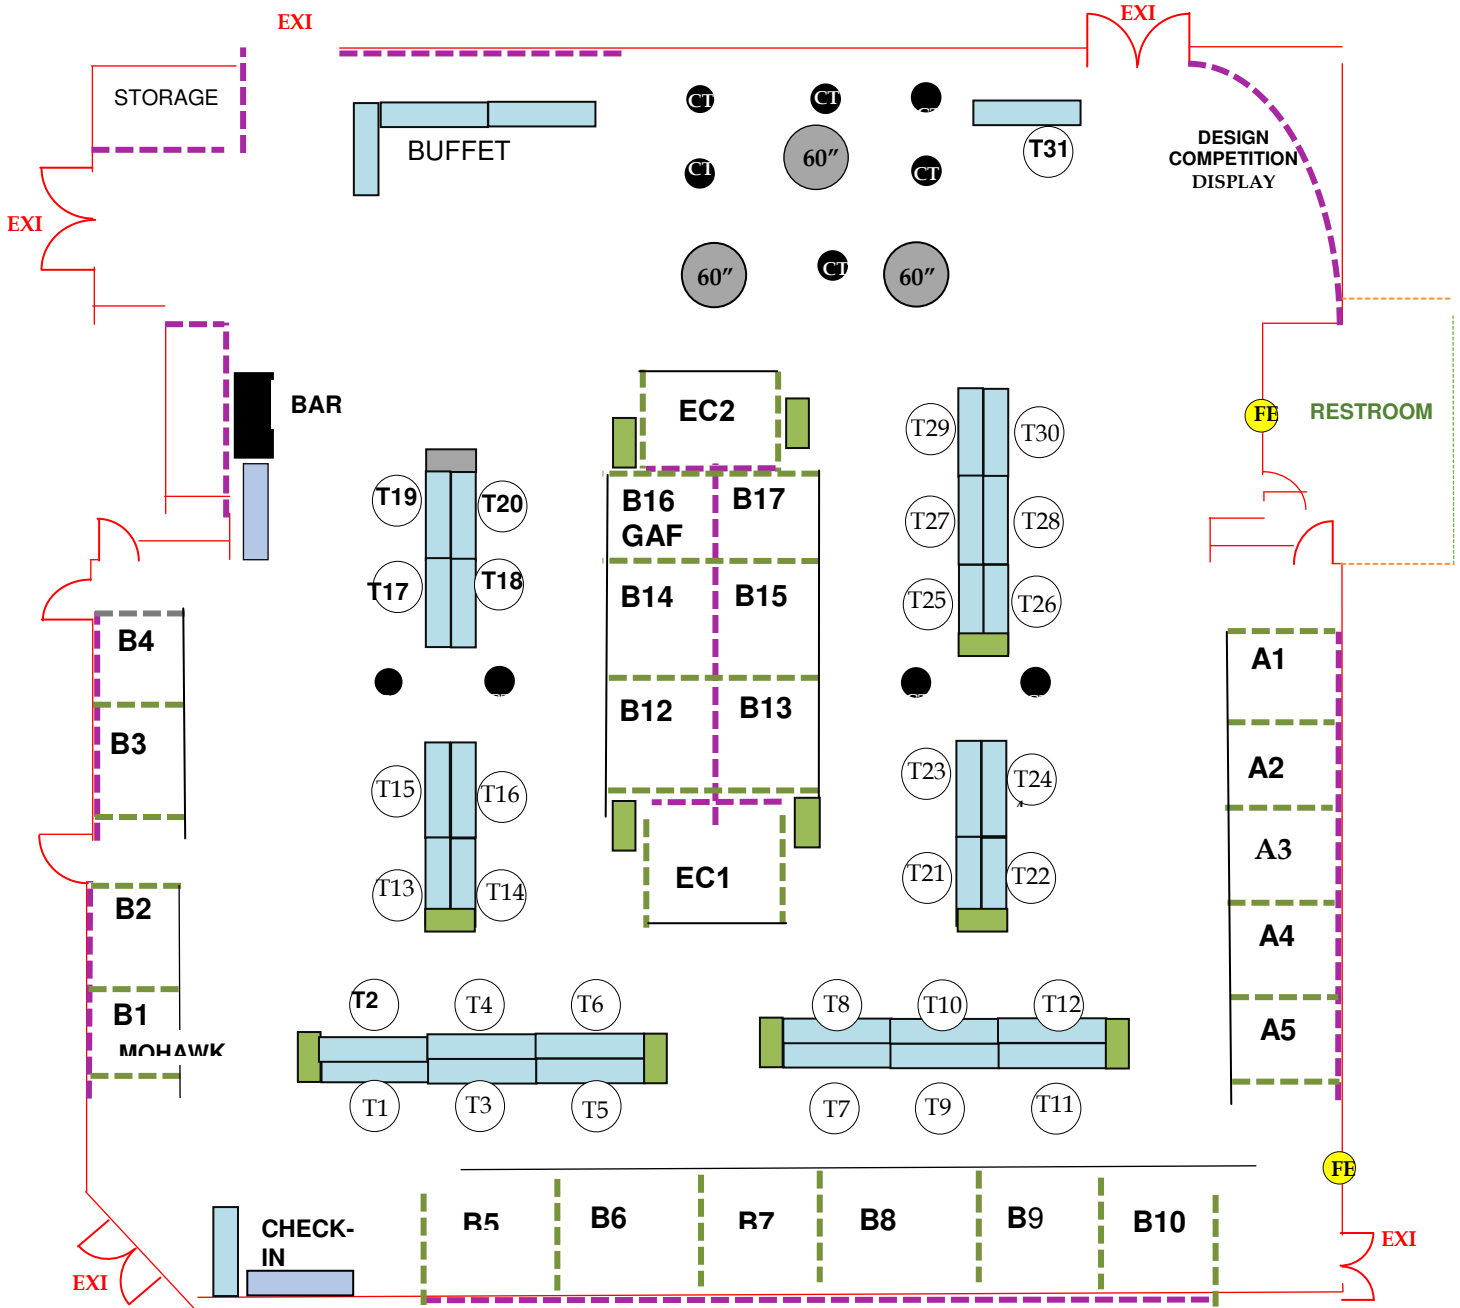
EXI

EXI

STORAGE

BUFFET

CT

CT

CT

60″

CT

T31

DESIGN COMPETITION DISPLAY

EXI

60″

CT

60″

BAR

EC2

T29

T30

RESTROOM

FE

T19

T20

B16 GAF

B17

T27

T28

T17

T18

B14

B15

T25

T26

B4

A1

B12

B13

B3

T15

T16

T23

T24

A2

A3

T13

T14

EC1

T21

T22

B2

A4

T2

T4

T6

T8

T10

T12

B1

MOHAWK

A5

T1

T3

T5

T7

T9

T11

FE

CHECK-IN

B5

B6

B7

B8

B9

B10

EXI

EXI